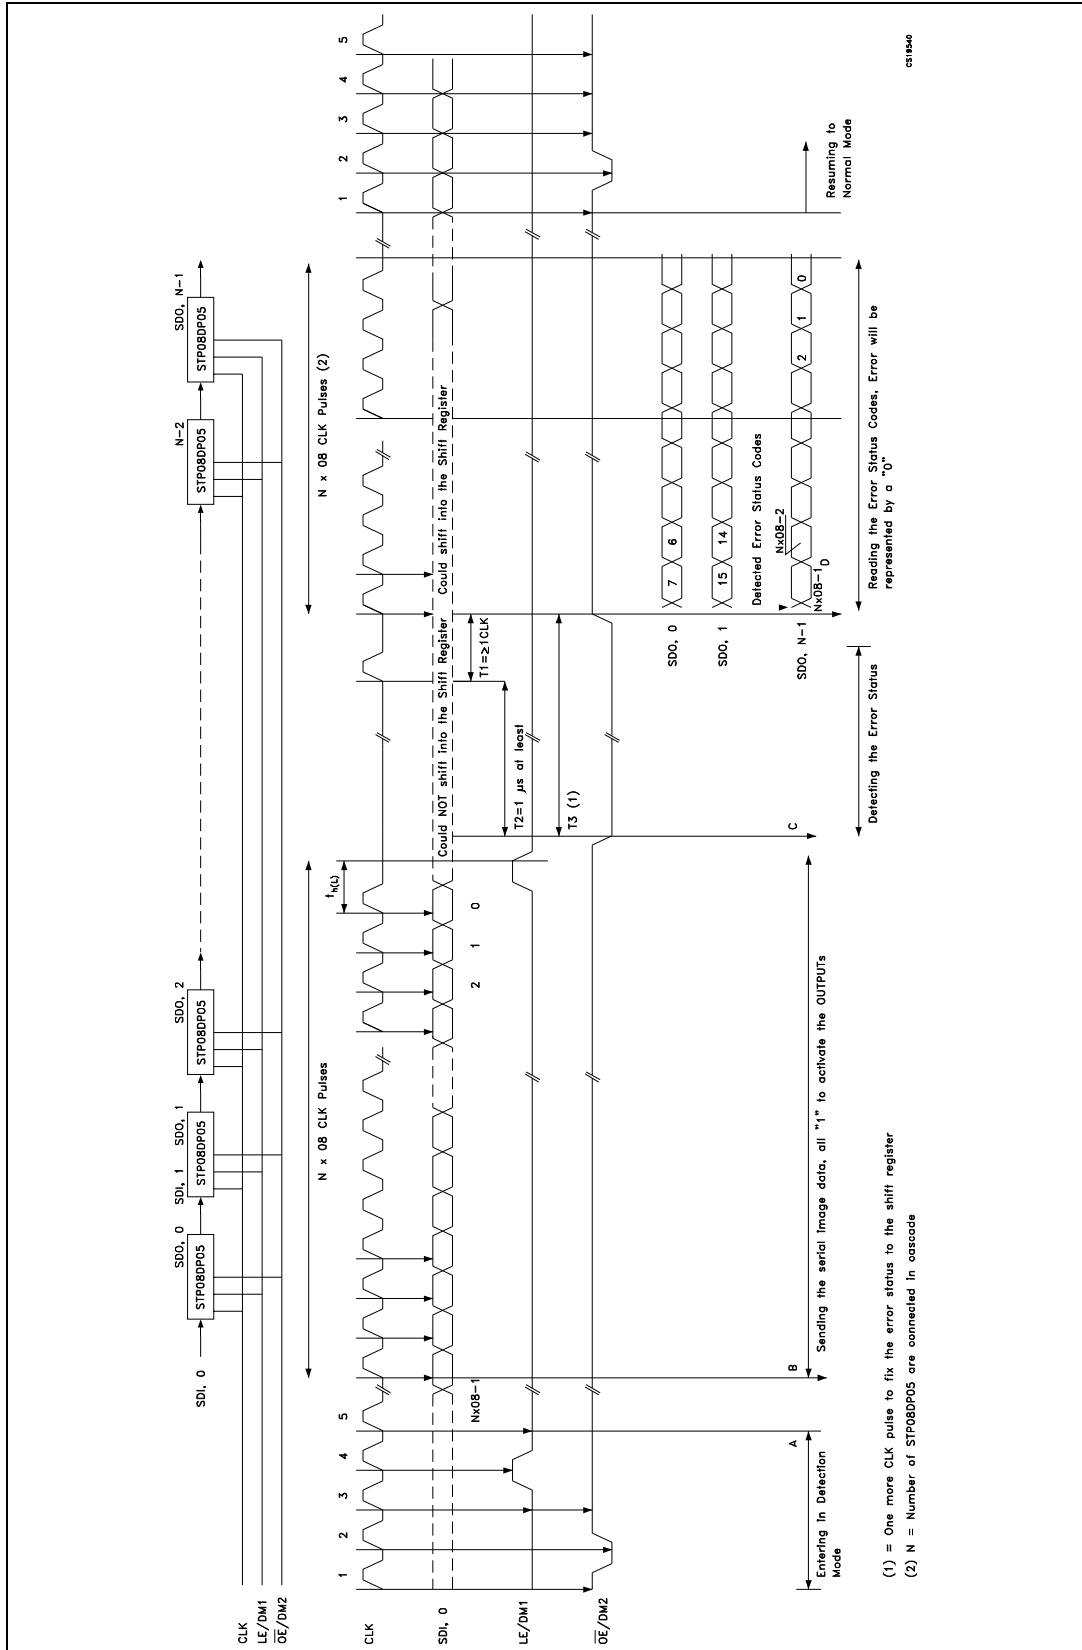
SDI, 0
SDO, 0
SDI, 1
SDO, 1
SDO, 2
N-2
SDO, N-1
STP08DP05
STP08DP05
STP08DP05
STP08DP05
STP08DP05
CLK
LE/DM1
$\overline{OE}$/DM2
N x 08 CLK Pulses
N x 08 CLK Pulses (2)
1 2 3 4 5
1 2 3 4 5
CLK
SDI, 0
LE/DM1
$\overline{OE}$/DM2
Nx08-1
2 1 0
$t_{h(L)}$
Could NOT shift into the Shift Register
Could shift into the Shift Register
T1=≥1CLK
T2=1 μs at least
T3 (1)
SDO, 0
SDO, 1
SDO, N-1
7 6
15 14
Detected Error Status Codes
Nx08-2
Nx08-1
D
2 1 0
A
B
C
Entering In Detection Mode
Sending the serial image data, all "1" to activate the OUTPUTs
Detecting the Error Status
Reading the Error Status Codes, Error will be represented by a "0"
Resuming to Normal Mode
CS19540
(1) = One more CLK pulse to fix the error status to the shift register
(2) N = Number of STP08DP05 are connected in cascade